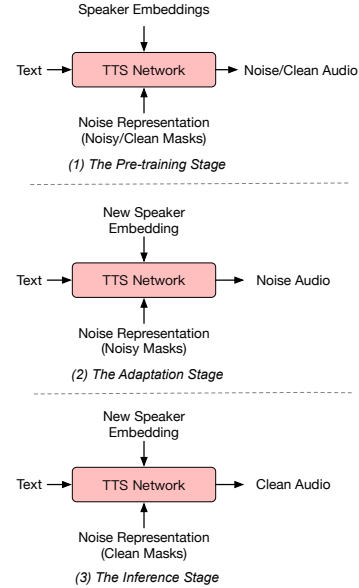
Speaker Embeddings

Text

TTS Network

Noise/Clean Audio

Noise Representation
(Noisy/Clean Masks)

(1) The Pre-training Stage

New Speaker
Embedding

Text

TTS Network

Noise Audio

Noise Representation
(Noisy Masks)

(2) The Adaptation Stage

New Speaker
Embedding

Text

TTS Network

Clean Audio

Noise Representation
(Clean Masks)

(3) The Inference Stage